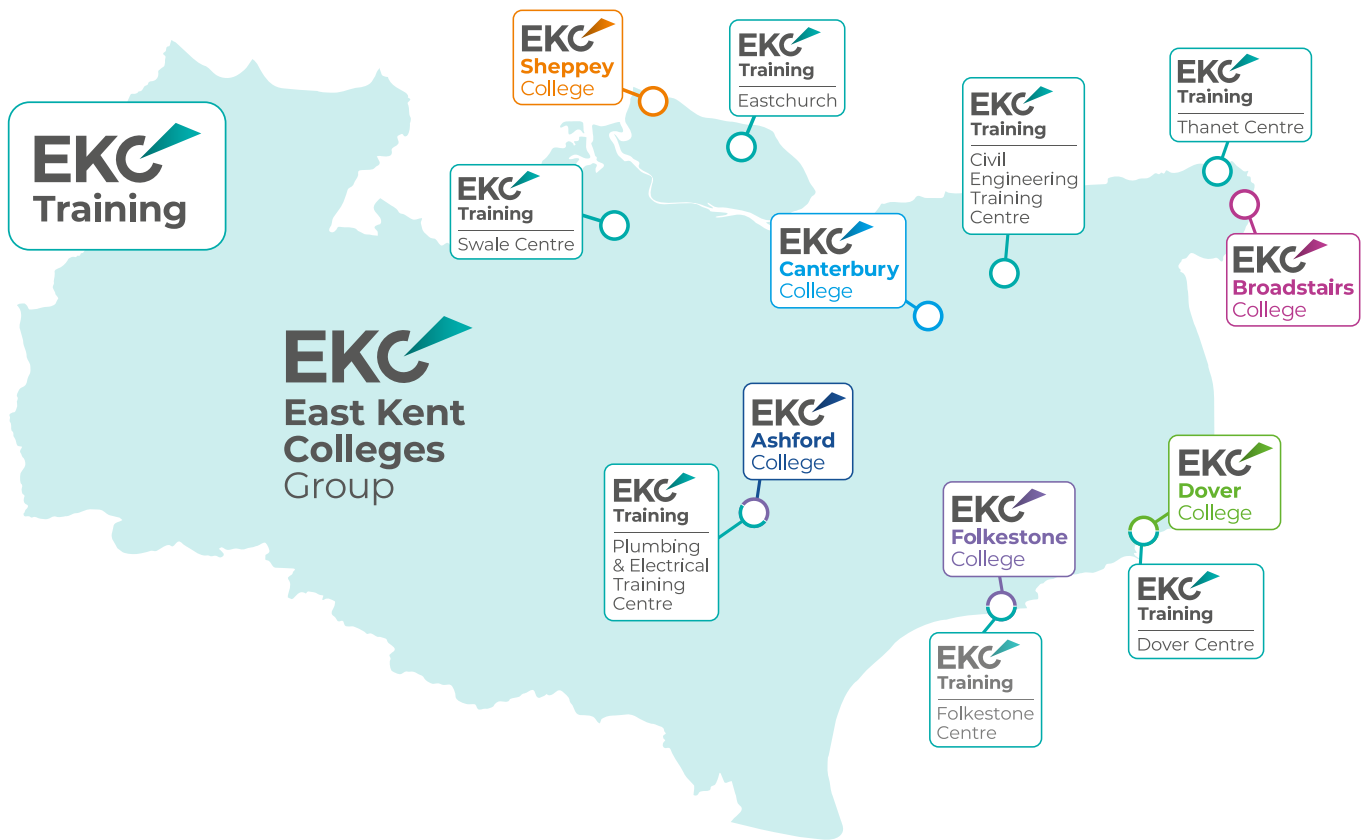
EKC
Training

EKC
Sheppey
College

EKC
Training
Eastchurch

EKC
Training
Civil Engineering Training Centre

EKC
Training
Thanet Centre

EKC
Training
Swale Centre

EKC
Canterbury
College

EKC
Broadstairs
College

EKC
East Kent
Colleges
Group

EKC
Ashford
College

EKC
Training
Plumbing & Electrical Training Centre

EKC
Folkestone
College

EKC
Dover
College

EKC
Training
Dover Centre

EKC
Training
Folkestone Centre